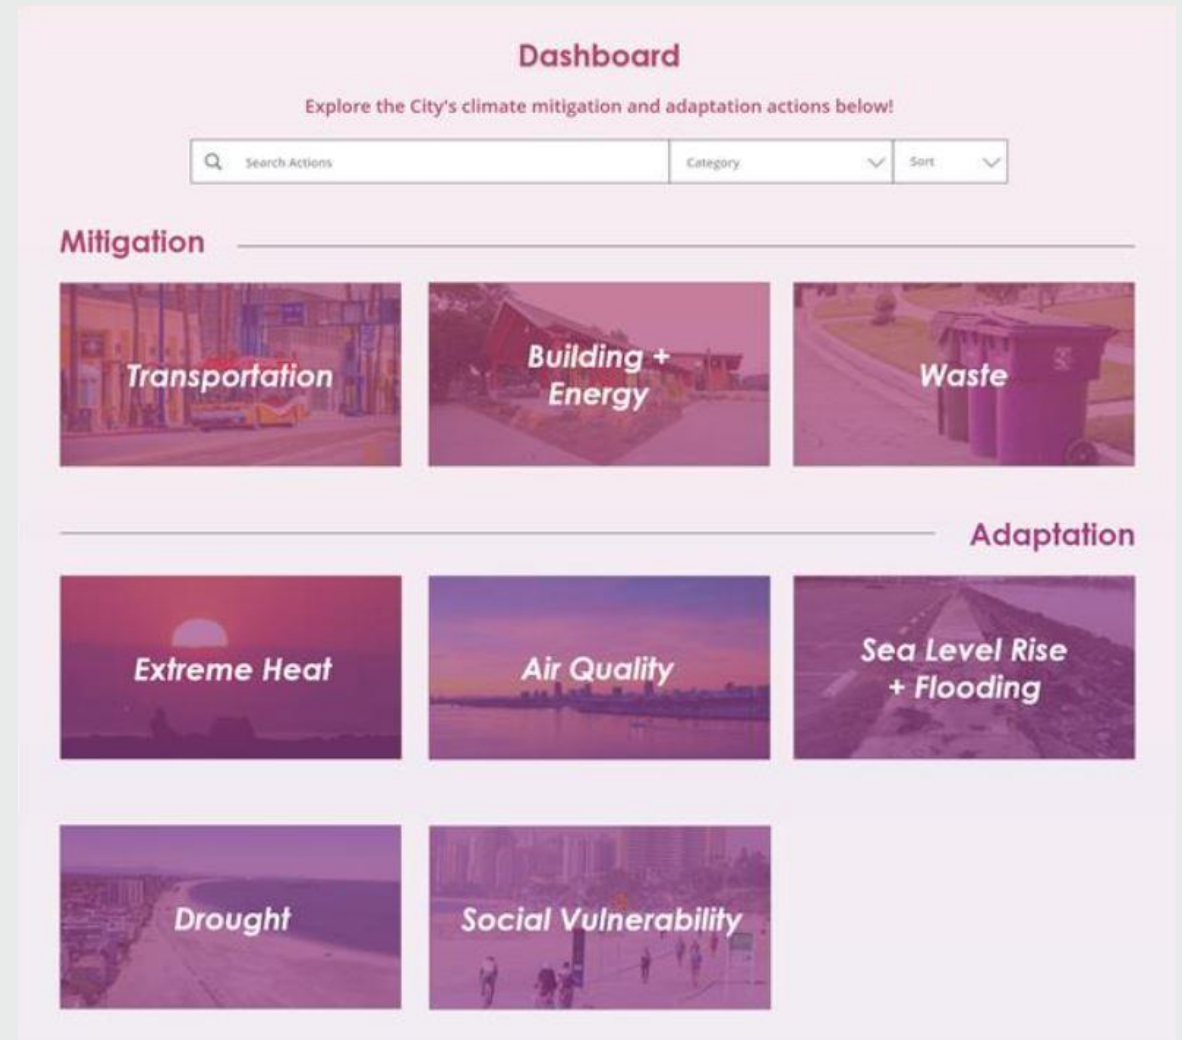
Dashboard

Explore the City's climate mitigation and adaptation actions below!

Search Actions

Category

Sort

Mitigation

Transportation

Building + Energy

Waste

Adaptation

Extreme Heat

Air Quality

Sea Level Rise + Flooding

Drought

Social Vulnerability